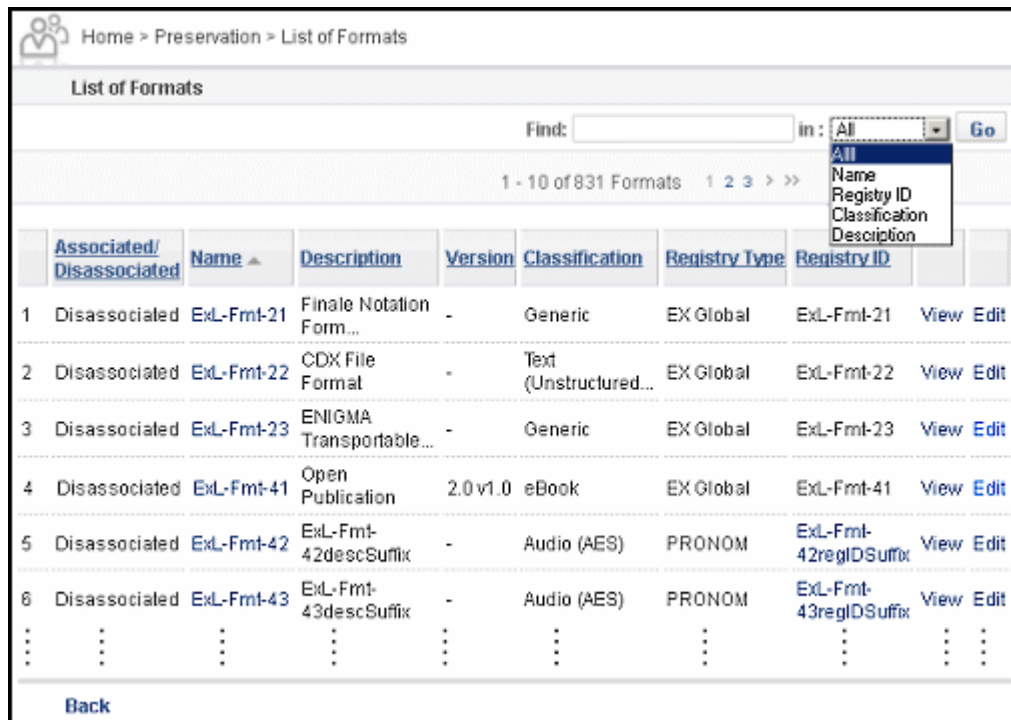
Home > Preservation > List of Formats

List of Formats

Find: in : All Go

All
Name
Registry ID
Classification
Description

1 - 10 of 831 Formats 1 2 3 > >>

| | Associated/ Disassociated | Name | Description | Version | Classification | Registry Type | Registry ID | | |
|---|---|---|---|---|---|---|---|---|---|
| 1 | Disassociated | ExL-Fmt-21 | Finale Notation Form... | - | Generic | EX Global | ExL-Fmt-21 | View | Edit |
| 2 | Disassociated | ExL-Fmt-22 | CDX File Format | - | Text (Unstructured... | EX Global | ExL-Fmt-22 | View | Edit |
| 3 | Disassociated | ExL-Fmt-23 | ENIGMA Transportable... | - | Generic | EX Global | ExL-Fmt-23 | View | Edit |
| 4 | Disassociated | ExL-Fmt-41 | Open Publication | 2.0 v1.0 | eBook | EX Global | ExL-Fmt-41 | View | Edit |
| 5 | Disassociated | ExL-Fmt-42 | ExL-Fmt-42descSuffix | - | Audio (AES) | PRONOM | ExL-Fmt-42regIDSuffix | View | Edit |
| 6 | Disassociated | ExL-Fmt-43 | ExL-Fmt-43descSuffix | - | Audio (AES) | PRONOM | ExL-Fmt-43regIDSuffix | View | Edit |

Back